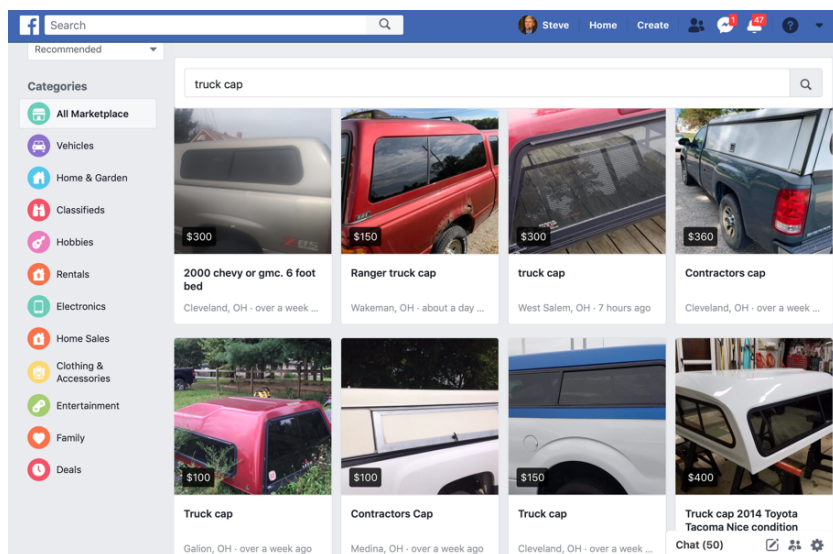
Search

Steve Home Create

1

47

Recommended

Categories

All Marketplace

Vehicles

Home & Garden

Classifieds

Hobbies

Rentals

Electronics

Home Sales

Clothing & Accessories

Entertainment

Family

Deals

truck cap

$300

2000 chevy or gmc. 6 foot bed

Cleveland, OH · over a week ...

$150

Ranger truck cap

Wakeman, OH · about a day ...

$300

truck cap

West Salem, OH · 7 hours ago

$360

Contractors cap

Cleveland, OH · over a week ...

$100

Truck cap

Galion, OH · over a week ago

$100

Contractors Cap

Medina, OH · over a week ago

$150

Truck cap

Cleveland, OH · over a week ...

$400

Truck cap 2014 Toyota Tacoma Nice condition

Chat (50)